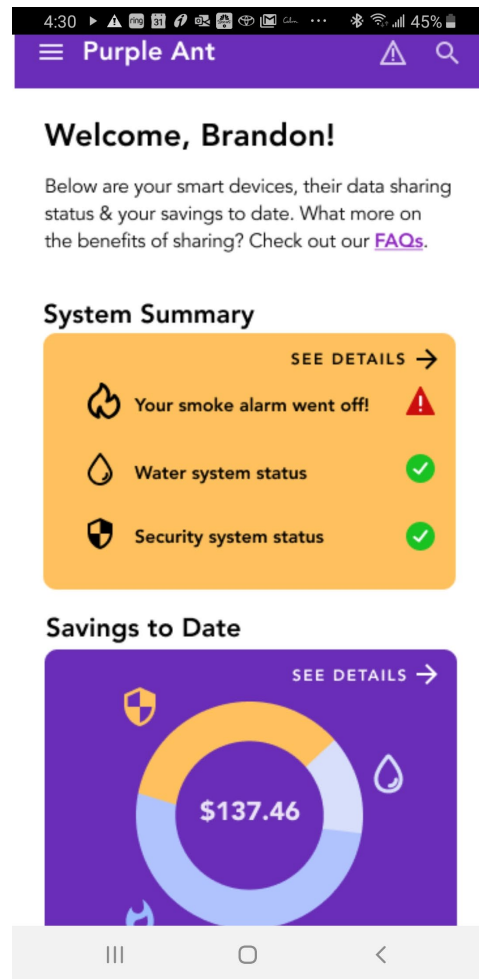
4:30 45%

Purple Ant

Welcome, Brandon!

Below are your smart devices, their data sharing status & your savings to date. What more on the benefits of sharing? Check out our FAQs.

System Summary

SEE DETAILS →

Your smoke alarm went off!

Water system status

Security system status

Savings to Date

SEE DETAILS →

$137.46